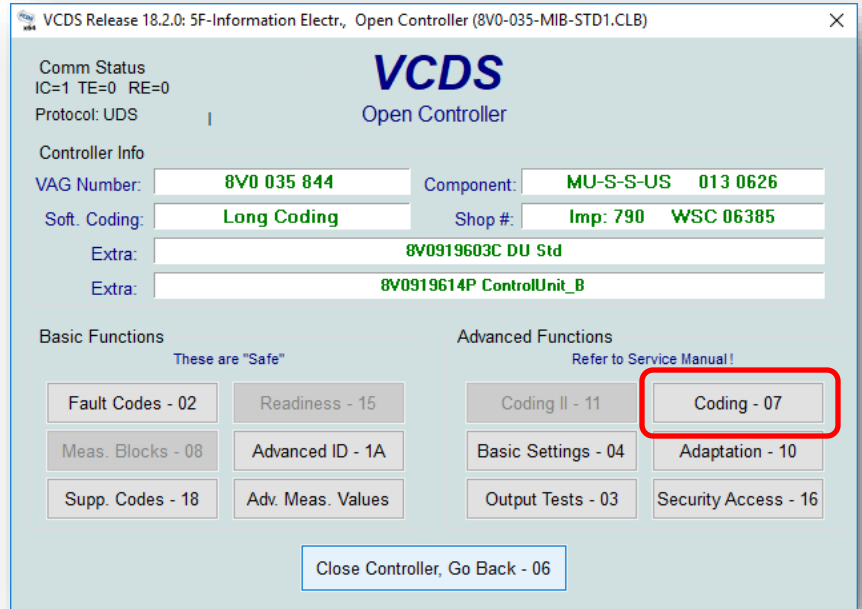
VCDS Release 18.2.0: 5F-Information Electr., Open Controller (8V0-035-MIB-STD1.CLB)

Comm Status
IC=1 TE=0 RE=0
Protocol: UDS

VCDS
Open Controller

Controller Info
VAG Number: 8V0 035 844
Component: MU-S-S-US 013 0626
Soft. Coding: Long Coding
Shop #: Imp: 790 WSC 06385
Extra: 8V0919603C DU Std
Extra: 8V0919614P ControlUnit_B

Basic Functions
These are "Safe"
Fault Codes - 02
Readiness - 15
Meas. Blocks - 08
Advanced ID - 1A
Supp. Codes - 18
Adv. Meas. Values

Advanced Functions
Refer to Service Manual !
Coding II - 11
Coding - 07
Basic Settings - 04
Adaptation - 10
Output Tests - 03
Security Access - 16

Close Controller, Go Back - 06